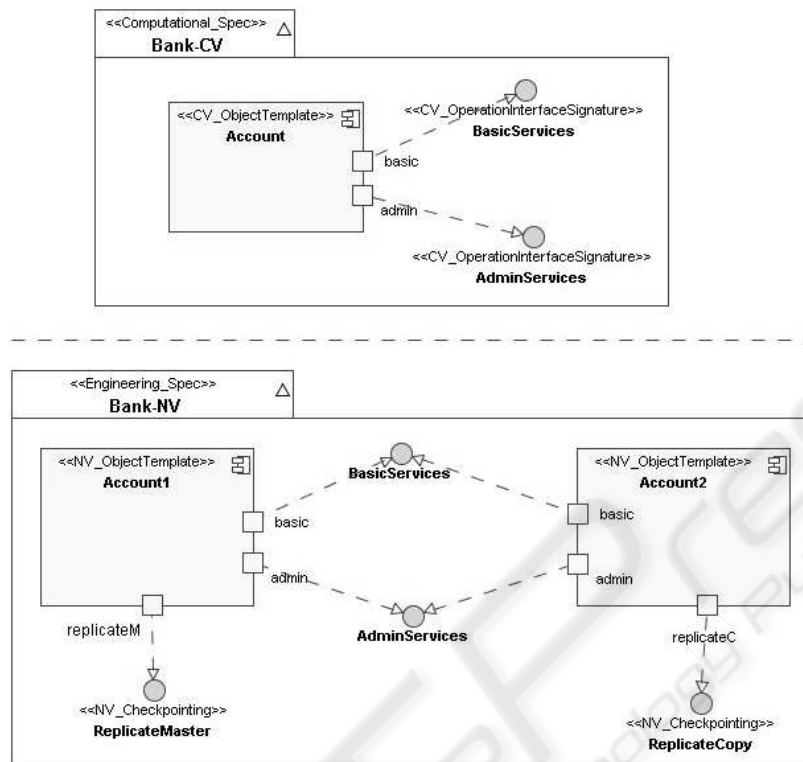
<<Computational_Spec>>
Bank-CV

<<CV_ObjectTemplate>>
Account

<<CV_OperationInterfaceSignature>>
BasicServices

basic

admin

<<CV_OperationInterfaceSignature>>
AdminServices

<<Engineering_Spec>>
Bank-NV

<<NV_ObjectTemplate>>
Account1

BasicServices

<<NV_ObjectTemplate>>
Account2

basic

basic

admin

admin

replicateM

AdminServices

replicateC

<<NV_Checkpointing>>
ReplicateMaster

<<NV_Checkpointing>>
ReplicateCopy